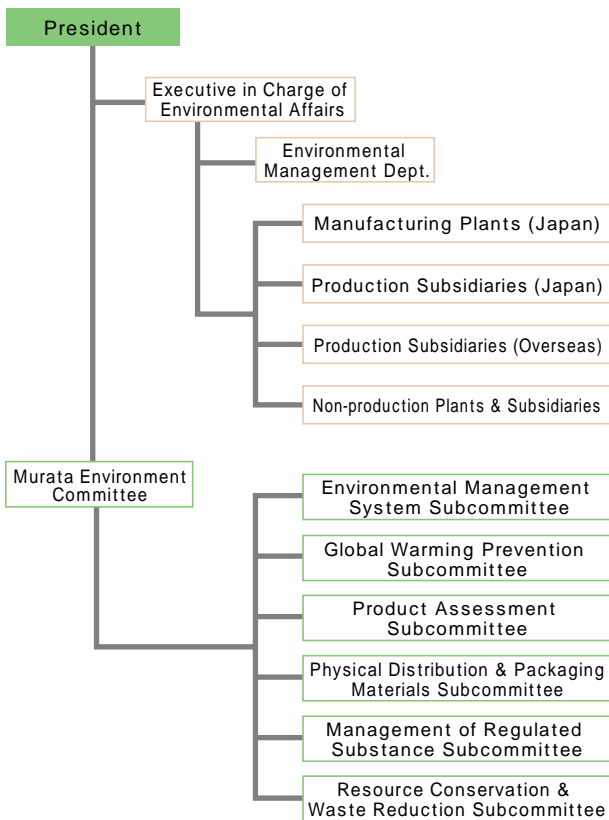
President

Executive in Charge of Environmental Affairs

Environmental Management Dept.

Manufacturing Plants (Japan)

Production Subsidiaries (Japan)

Production Subsidiaries (Overseas)

Non-production Plants & Subsidiaries

Murata Environment Committee

Environmental Management System Subcommittee

Global Warming Prevention Subcommittee

Product Assessment Subcommittee

Physical Distribution & Packaging Materials Subcommittee

Management of Regulated Substance Subcommittee

Resource Conservation & Waste Reduction Subcommittee